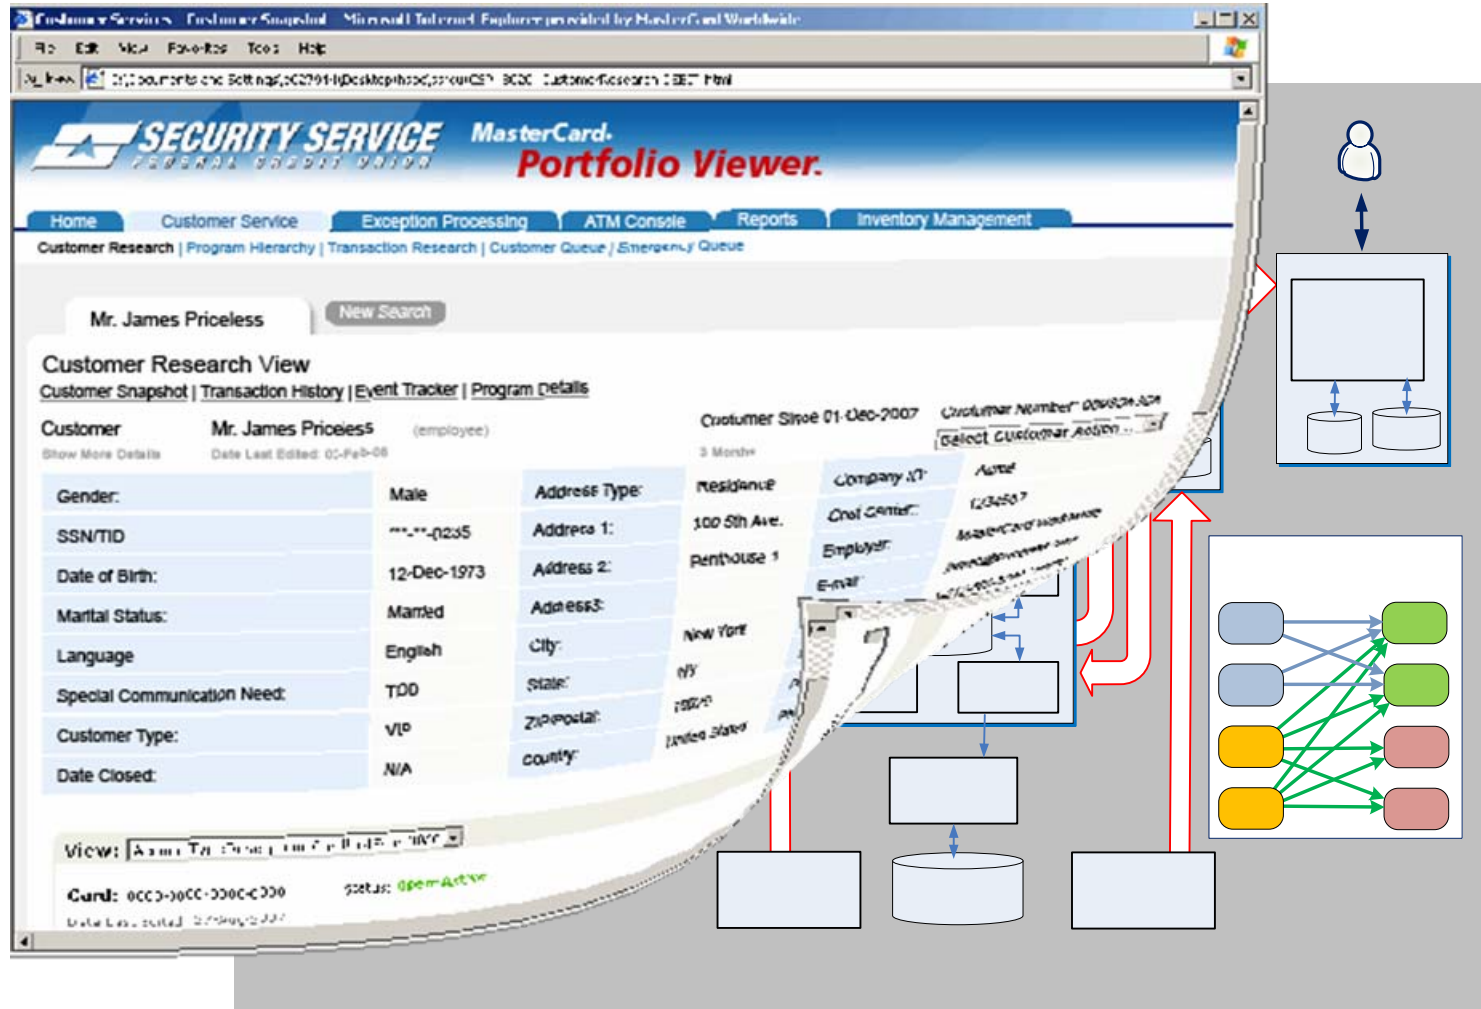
Customer Service - Customer Snapshot - Microsoft Internet Explorer provided by MasterCard Worldwide

File Edit View Favorites Tools Help

Address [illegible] Customer Research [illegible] html

SECURITY SERVICE
FEDERAL CREDIT UNION
MasterCard.
Portfolio Viewer.

Home | Customer Service | Exception Processing | ATM Console | Reports | Inventory Management

Customer Research | Program Hierarchy | Transaction Research | Customer Queue | Emergency Queue

Mr. James Priceless
New Search

Customer Research View
Customer Snapshot | Transaction History | Event Tracker | Program Details

Customer Mr. James Priceless (employee)
Show More Details Date Last Edited: 02-Feb-08
Customer Since 01-Dec-2007
3 Months
Customer Number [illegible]
Select Customer Action...

| Gender: | Male | Address Type: | Residence | Company ID: | Acme |
|---|---|---|---|---|---|
| SSN/TID | ***-**-0235 | Address 1: | 100 5th Ave. | Cost Center: | 1234567 |
| Date of Birth: | 12-Dec-1973 | Address 2: | Penthouse 1 | Employer: | MasterCard Worldwide |
| Marital Status: | Married | Address3: | | E-mail: | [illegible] |
| Language | English | City: | New York | | |
| Special Communication Need: | TDD | State: | NY | | |
| Customer Type: | VIP | Zip/Postal: | 10020 | | |
| Date Closed: | N/A | Country: | United States | | |

View: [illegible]
Card: 0000-0000-0000-0000 Status: Open-Active
Date Last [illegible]